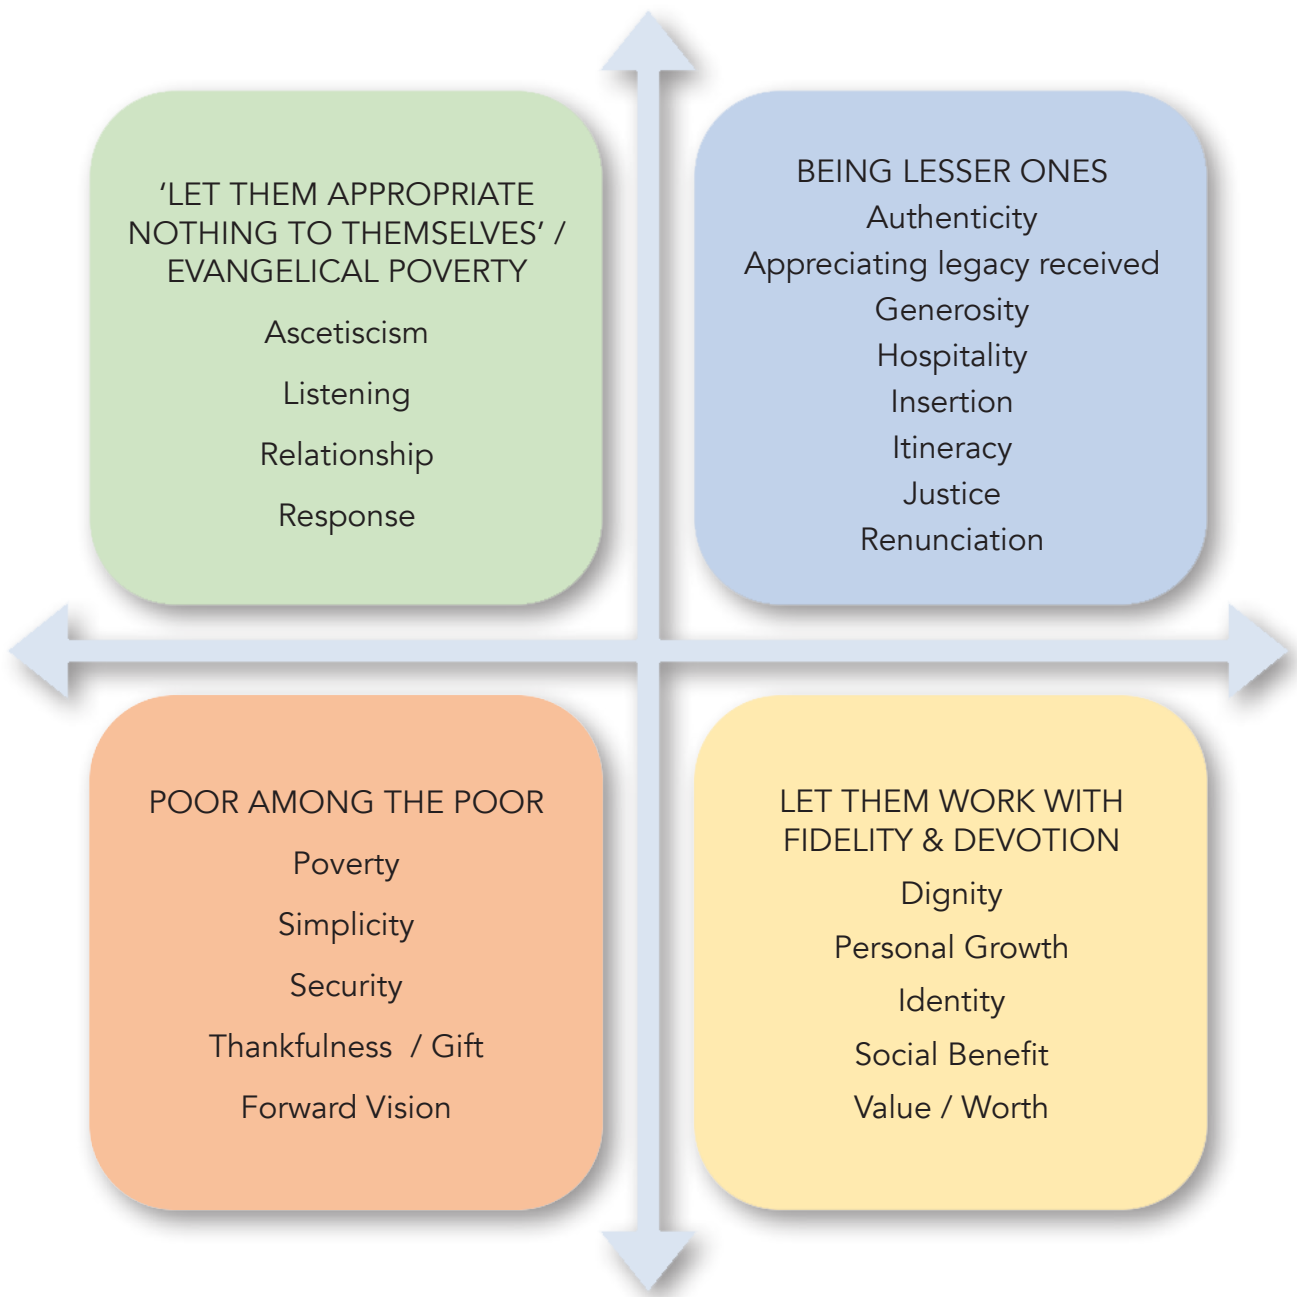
‘LET THEM APPROPRIATE NOTHING TO THEMSELVES’ / EVANGELICAL POVERTY

Ascetiscism

Listening

Relationship

Response

BEING LESSER ONES

Authenticity

Appreciating legacy received

Generosity

Hospitality

Insertion

Itineracy

Justice

Renunciation

POOR AMONG THE POOR

Poverty

Simplicity

Security

Thankfulness / Gift

Forward Vision

LET THEM WORK WITH FIDELITY & DEVOTION

Dignity

Personal Growth

Identity

Social Benefit

Value / Worth